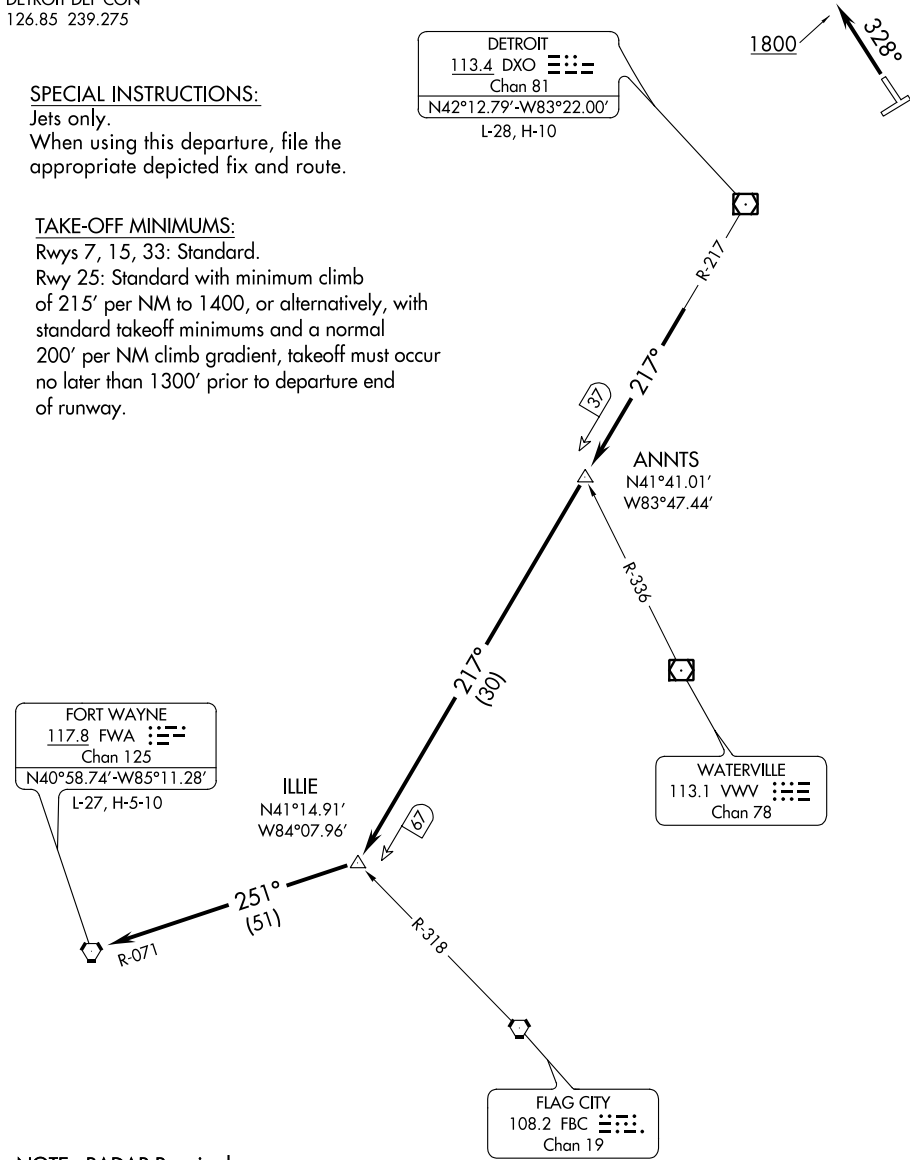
DETROIT DEP CON
126.85 239.275

DETROIT
113.4 DXO
Chan 81
N42°12.79'-W83°22.00'
L-28, H-10

1800

328°

SPECIAL INSTRUCTIONS:
Jets only.
When using this departure, file the appropriate depicted fix and route.

TAKE-OFF MINIMUMS:
Rwys 7, 15, 33: Standard.
Rwy 25: Standard with minimum climb of 215' per NM to 1400, or alternatively, with standard takeoff minimums and a normal 200' per NM climb gradient, takeoff must occur no later than 1300' prior to departure end of runway.

R-217

217°

37

ANNTS
N41°41.01'
W83°47.44'

R-336

217°
(30)

WATERVILLE
113.1 VWV
Chan 78

FORT WAYNE
117.8 FWA
Chan 125
N40°58.74'-W85°11.28'
L-27, H-5-10

ILLIE
N41°14.91'
W84°07.96'

67

251°
(51)

R-071

R-318

FLAG CITY
108.2 FBC
Chan 19

NOTE: RADAR Required.